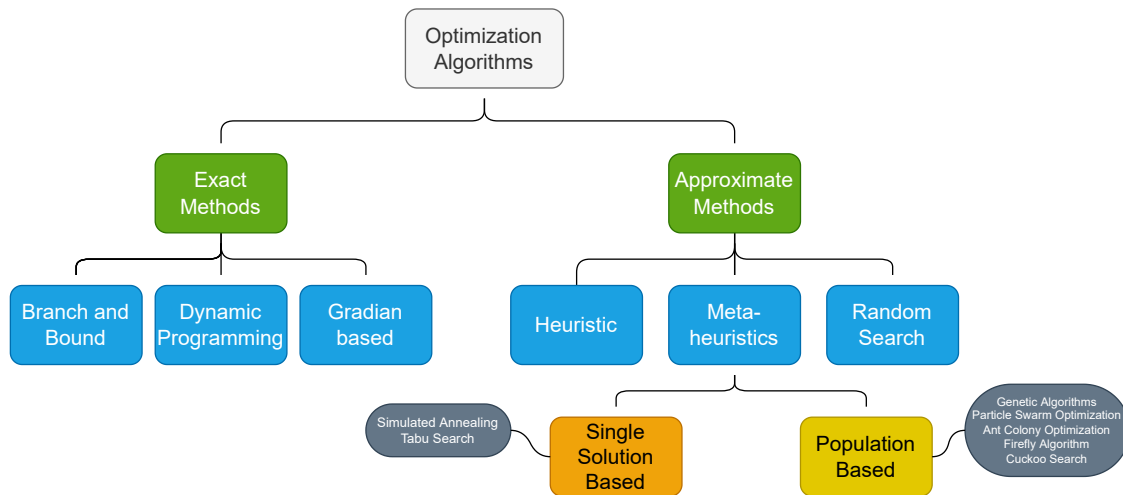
Optimization Algorithms

Exact Methods

Approximate Methods

Branch and Bound

Dynamic Programming

Gradian based

Heuristic

Meta-heuristics

Random Search

Simulated Annealing
Tabu Search

Single Solution Based

Population Based

Genetic Algorithms
Particle Swarm Optimization
Ant Colony Optimization
Firefly Algorithm
Cuckoo Search